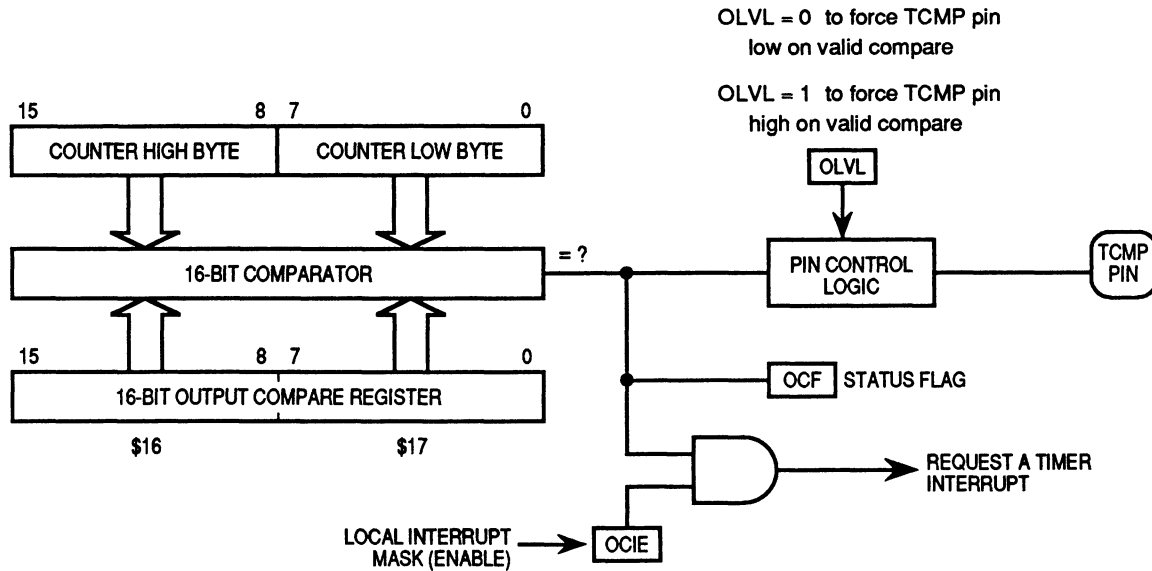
OLVL = 0 to force TCMP pin low on valid compare

OLVL = 1 to force TCMP pin high on valid compare

15 8 7 0

COUNTER HIGH BYTE

COUNTER LOW BYTE

OLVL

16-BIT COMPARATOR

= ?

PIN CONTROL LOGIC

TCMP PIN

15 8 7 0

16-BIT OUTPUT COMPARE REGISTER

OCF STATUS FLAG

\$16

\$17

REQUEST A TIMER INTERRUPT

LOCAL INTERRUPT MASK (ENABLE)

OCIE